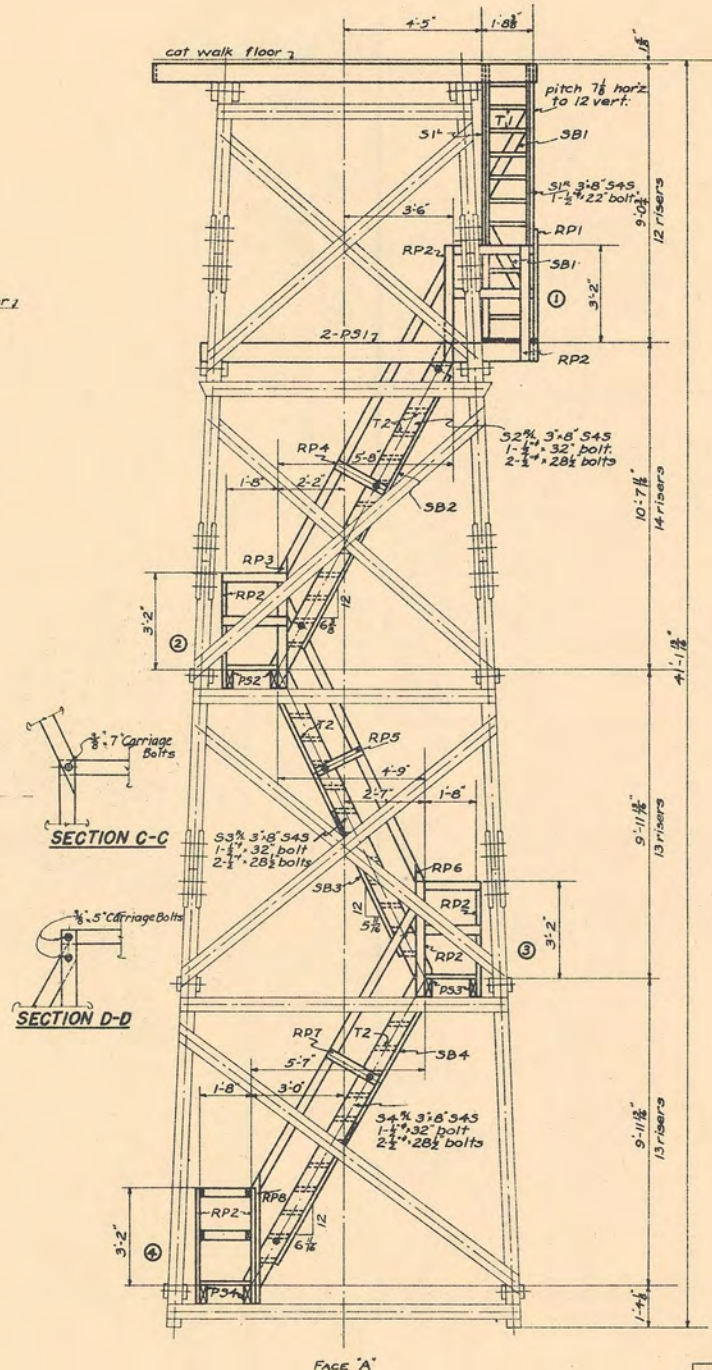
4'-5"
1'-8$\frac{3}{8}$"
$\frac{1}{8}$"
cat walk floor
pitch 7$\frac{1}{8}$ horiz. to 12 vert.
T1
S1L
SB1
S1R 3"-8" S4S 1-$\frac{1}{2}$" x 22" bolt
9'-0$\frac{1}{4}$"
12 risers
3'-6"
RP1
RP2
SB1
3'-2"
①
2-PS1
RP2
T2
S2 3"-8" S4S 1-$\frac{1}{2}$" x 32" bolt 2-$\frac{1}{2}$" x 28$\frac{1}{2}$ bolts
RP4
5'-8"
1'-8"
2'-2"
SB2
10'-7$\frac{1}{16}$"
14 risers
RP3
RP2
3'-2"
12
6$\frac{7}{8}$
②
PS2
41'-1$\frac{1}{2}$"
$\frac{3}{8}$" x 7" Carriage Bolts
SECTION C-C
T2
RP5
4'-9"
2'-7"
1'-8"
S3 3"-8" S4S 1-$\frac{1}{2}$" x 32" bolt 2-$\frac{1}{2}$" x 28$\frac{1}{2}$ bolts
9'-11$\frac{1}{16}$"
13 risers
SB3
RP6
RP2
12
5$\frac{7}{16}$
③
3'-2"
RP2
$\frac{3}{8}$" x 5" Carriage Bolts
SECTION D-D
PS3
RP7
T2
SB4
5'-7"
1'-8"
3'-0"
S4 3"-8" S4S 1-$\frac{1}{2}$" x 32" bolt 2-$\frac{1}{2}$" x 28$\frac{1}{2}$ bolts
9'-11$\frac{1}{16}$"
13 risers
RP8
RP2
3'-2"
④
12
6$\frac{1}{16}$
PS4
1'-4$\frac{1}{8}$"
FACE "A"